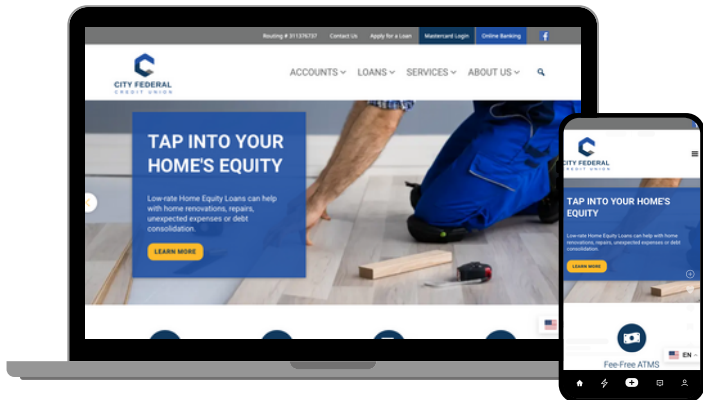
Routing # 311376737 Contact Us Apply for a Loan Mastercard Login Online Banking

CITY FEDERAL
CREDIT UNION

ACCOUNTS LOANS SERVICES ABOUT US

TAP INTO YOUR HOME'S EQUITY

Low-rate Home Equity Loans can help with home renovations, repairs, unexpected expenses or debt consolidation.

LEARN MORE

CITY FEDERAL
CREDIT UNION

TAP INTO YOUR HOME'S EQUITY

Low-rate Home Equity Loans can help with home renovations, repairs, unexpected expenses or debt consolidation.

LEARN MORE

Fee-Free ATMS

EN